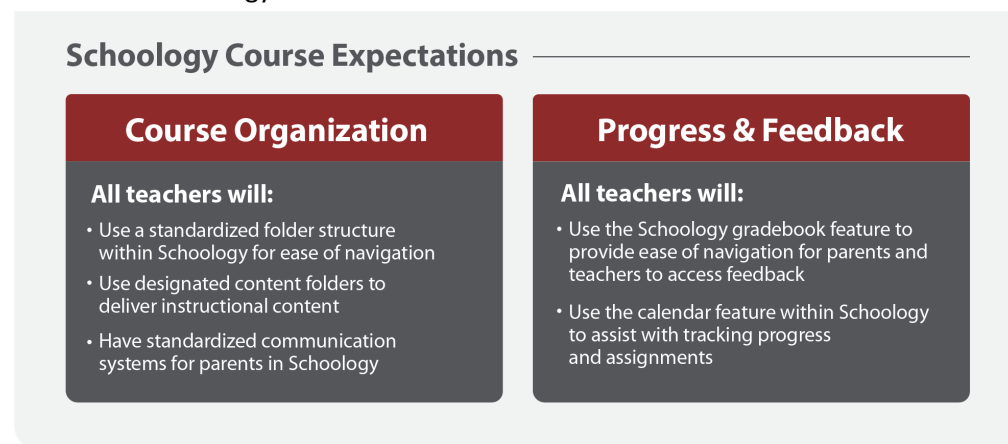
Schoology Course Expectations

Course Organization

All teachers will:

• Use a standardized folder structure within Schoology for ease of navigation

• Use designated content folders to deliver instructional content

• Have standardized communication systems for parents in Schoology

Progress & Feedback

All teachers will:

• Use the Schoology gradebook feature to provide ease of navigation for parents and teachers to access feedback

• Use the calendar feature within Schoology to assist with tracking progress and assignments